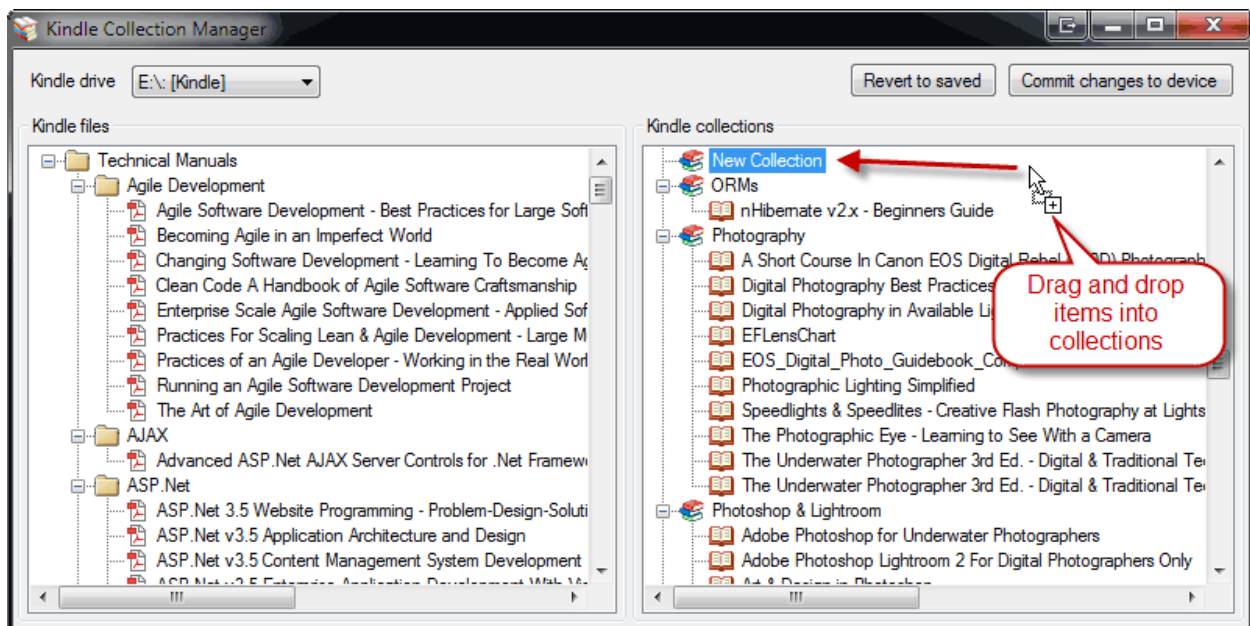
Kindle Collection Manager

Kindle drive E:\: [Kindle]

Revert to saved

Commit changes to device

Kindle files

Technical Manuals
Agile Development
Agile Software Development - Best Practices for Large Soft
Becoming Agile in an Imperfect World
Changing Software Development - Learning To Become Ag
Clean Code A Handbook of Agile Software Craftsmanship
Enterprise Scale Agile Software Development - Applied Sof
Practices For Scaling Lean & Agile Development - Large M
Practices of an Agile Developer - Working in the Real Worl
Running an Agile Software Development Project
The Art of Agile Development
AJAX
Advanced ASP.Net AJAX Server Controls for .Net Framew
ASP.Net
ASP.Net 3.5 Website Programming - Problem-Design-Soluti
ASP.Net v3.5 Application Architecture and Design
ASP.Net v3.5 Content Management System Development
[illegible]

Kindle collections

New Collection
ORMs
nHibernate v2.x - Beginners Guide
Photography
A Short Course In Canon EOS Digital Rebel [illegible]
Digital Photography Best Practices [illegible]
Digital Photography in Available Li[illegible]
EFLensChart
EOS_Digital_Photo_Guidebook_Com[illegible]
Photographic Lighting Simplified
Speedlights & Speedlites - Creative Flash Photography at Lights
The Photographic Eye - Learning to See With a Camera
The Underwater Photographer 3rd Ed. - Digital & Traditional Te
The Underwater Photographer 3rd Ed. - Digital & Traditional Te
Photoshop & Lightroom
Adobe Photoshop for Underwater Photographers
Adobe Photoshop Lightroom 2 For Digital Photographers Only
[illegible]

Drag and drop items into collections